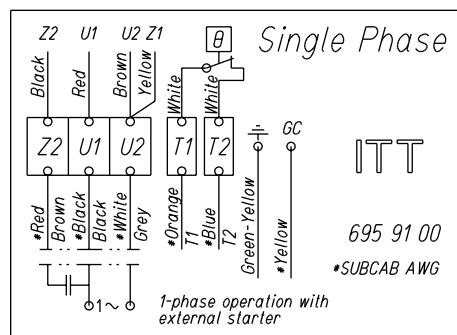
Z2 U1 U2 Z1

Black Red Brown Yellow

$\theta$

Single Phase

White White

Z2 U1 U2 T1 T2

GC

ITT

*Red Brown *Black Black *White Grey *Orange T1 *Blue T2 Green-Yellow *Yellow

695 91 00

*SUBCAB AWG

1~

1-phase operation with external starter